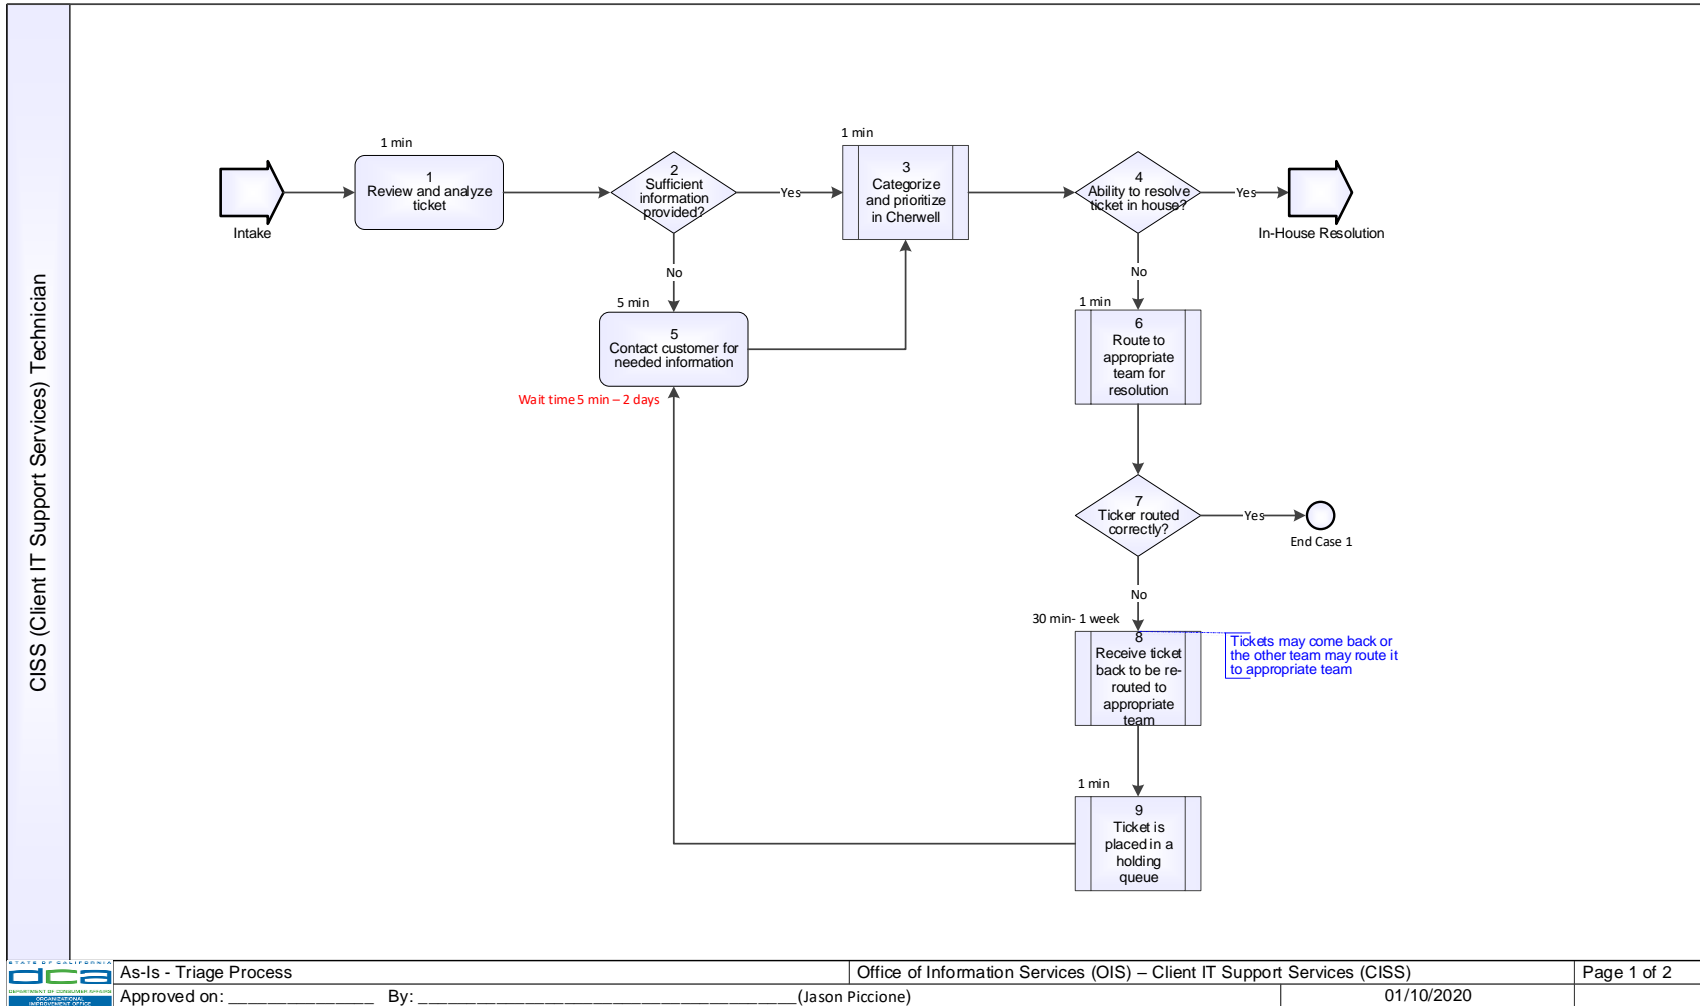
CISS (Client IT Support Services) Technician

Intake

1 min
1
Review and analyze ticket

2
Sufficient information provided?

Yes

No

5 min
5
Contact customer for needed information

Wait time 5 min – 2 days

1 min
3
Categorize and prioritize in Cherwell

4
Ability to resolve ticket in house?

Yes

In-House Resolution

No

1 min
6
Route to appropriate team for resolution

7
Ticker routed correctly?

Yes

End Case 1

No

30 min- 1 week
8
Receive ticket back to be re-routed to appropriate team

Tickets may come back or the other team may route it to appropriate team

1 min
9
Ticket is placed in a holding queue

STATE OF CALIFORNIA dca DEPARTMENT OF CONSUMER AFFAIRS ORGANIZATIONAL IMPROVEMENT OFFICE

| As-Is - Triage Process | Office of Information Services (OIS) – Client IT Support Services (CISS) | Page 1 of 2 |
|---|---|---|
| Approved on: ______________ By: ___________________________________(Jason Piccione) | 01/10/2020 | |